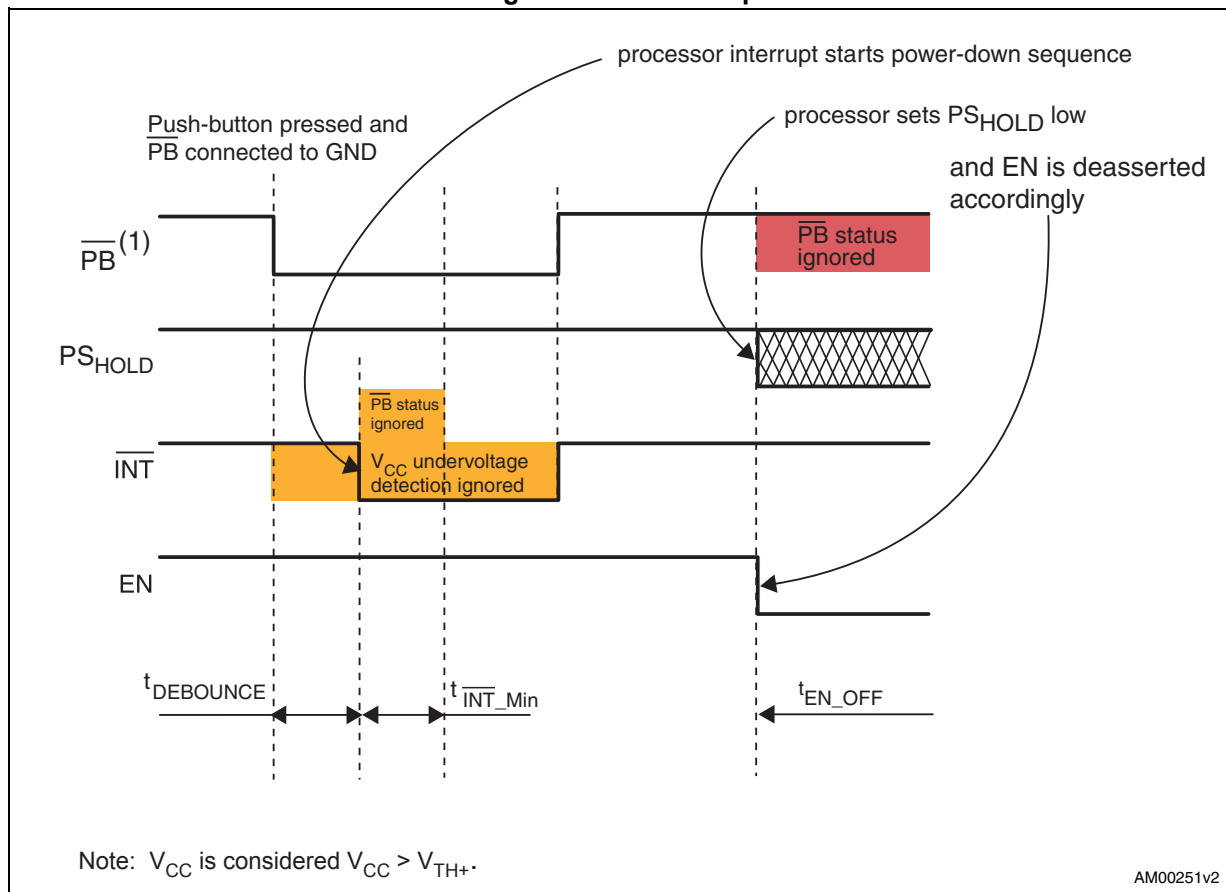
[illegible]

processor interrupt starts power-down sequence

Push-button pressed and $\overline{PB}$ connected to GND

processor sets $PS_{HOLD}$ low

and EN is deasserted accordingly

$\overline{PB}^{(1)}$

$\overline{PB}$ status ignored

$PS_{HOLD}$

$\overline{PB}$ status ignored

$\overline{INT}$

$V_{CC}$ undervoltage detection ignored

EN

$t_{DEBOUNCE}$

$t_{\overline{INT}\_Min}$

$t_{EN\_OFF}$

Note: $V_{CC}$ is considered $V_{CC} > V_{TH+}$.

AM00251v2